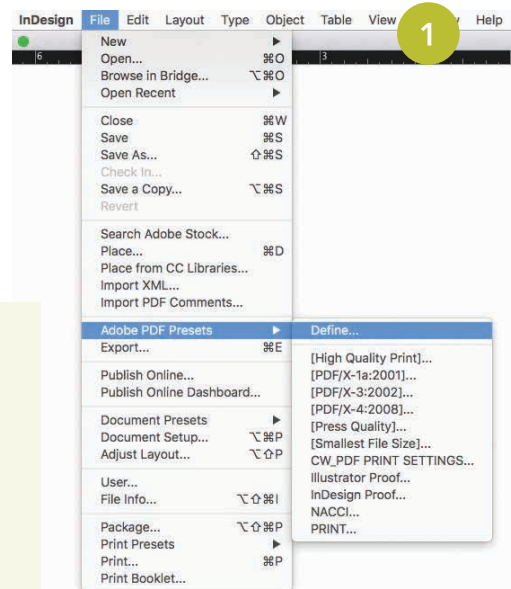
InDesign File Edit Layout Type Object Table View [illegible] Help

1

6 3

New ▶
Open... ⌘O
Browse in Bridge... ⌥⌘O
Open Recent ▶

Close ⌘W
Save ⌘S
Save As... ⇧⌘S
Check In...
Save a Copy... ⌥⌘S
Revert

Search Adobe Stock...
Place... ⌘D
Place from CC Libraries...
Import XML...
Import PDF Comments...

Adobe PDF Presets ▶
Export... ⌘E

Publish Online...
Publish Online Dashboard...

Document Presets ▶
Document Setup... ⌥⌘P
Adjust Layout... ⌥⇧P

User...
File Info... ⌥⇧⌘I

Package... ⌥⇧⌘P
Print Presets ▶
Print... ⌘P
Print Booklet...

Define...

[High Quality Print]...
[PDF/X-1a:2001]...
[PDF/X-3:2002]...
[PDF/X-4:2008]...
[Press Quality]...
[Smallest File Size]...
CW_PDF PRINT SETTINGS...
Illustrator Proof...
InDesign Proof...
NACCI...
PRINT...